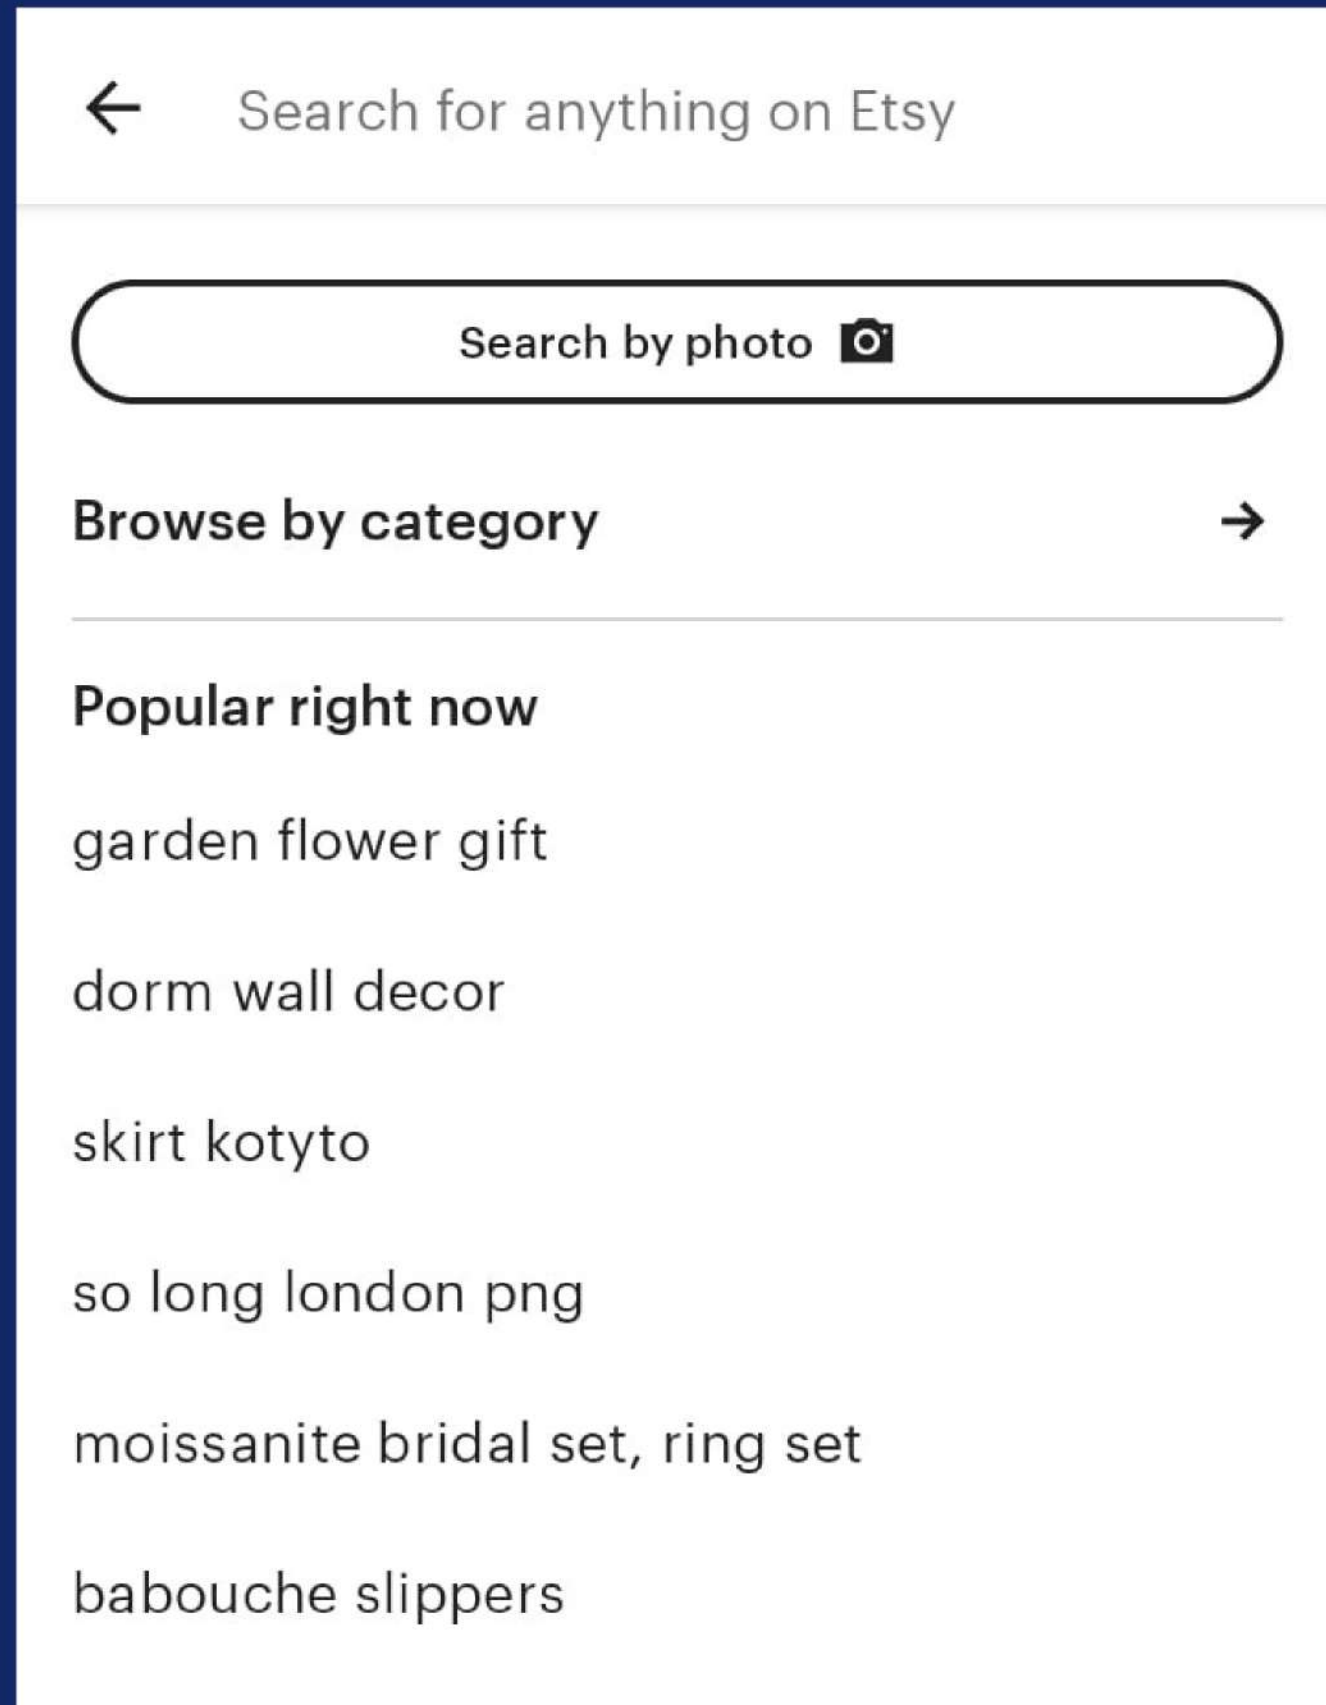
Search for anything on Etsy

Search by photo

Browse by category

Popular right now

garden flower gift

dorm wall decor

skirt kotyto

so long london png

moissanite bridal set, ring set

babouche slippers